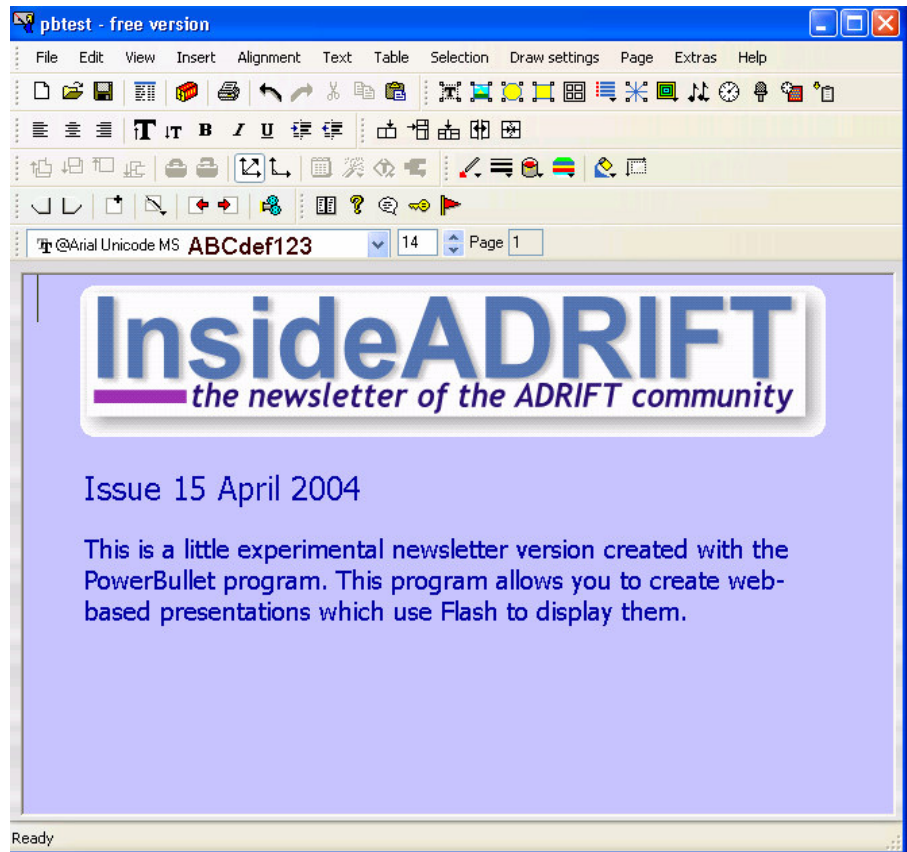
pbtest - free version

File Edit View Insert Alignment Text Table Selection Draw settings Page Extras Help

B I U

@Arial Unicode MS ABCdef123 14 Page 1

InsideADRIFT
the newsletter of the ADRIFT community

Issue 15 April 2004

This is a little experimental newsletter version created with the PowerBullet program. This program allows you to create web-based presentations which use Flash to display them.

Ready